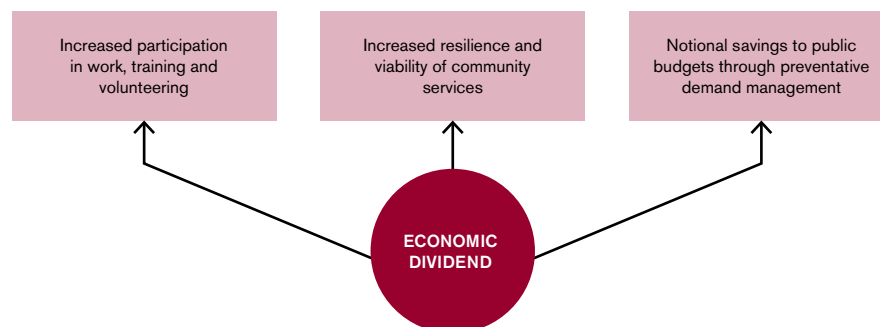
Increased participation in work, training and volunteering

Increased resilience and viability of community services

Notional savings to public budgets through preventative demand management

ECONOMIC DIVIDEND